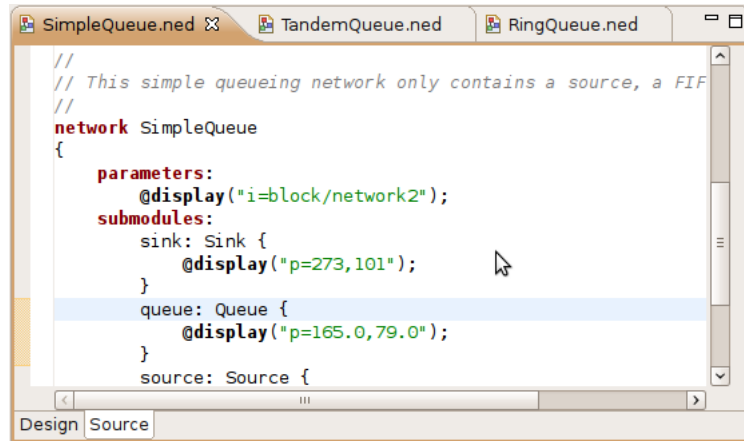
SimpleQueue.ned ☒ TandemQueue.ned RingQueue.ned

//
// This simple queueing network only contains a source, a FIF
//
network SimpleQueue
{
    parameters:
        @display("i=block/network2");
    submodules:
        sink: Sink {
            @display("p=273,101");
        }
        queue: Queue {
            @display("p=165.0,79.0");
        }
        source: Source {

Design Source